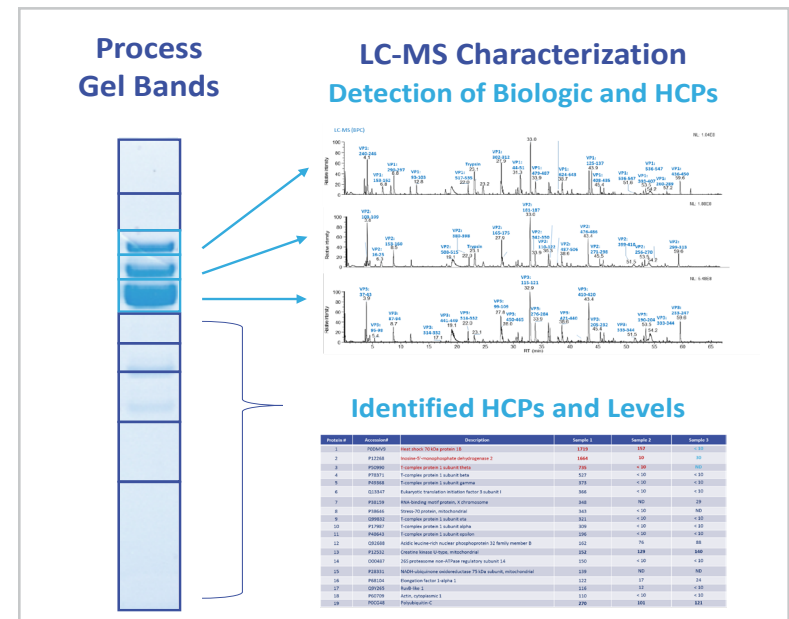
Process Gel Bands

LC-MS Characterization

Detection of Biologic and HCPs

Identified HCPs and Levels

| Protein # | Accession# | Description | Sample 1 | Sample 2 | Sample 3 |
|---|---|---|---|---|---|
| 1 | P0DMV9 | Heat shock 70 kDa protein 1B | 1719 | 157 | < 10 |
| 2 | P12268 | Inosine-5'-monophosphate dehydrogenase 2 | 1664 | 50 | 36 |
| 3 | P50990 | T-complex protein 1 subunit theta | 736 | < 10 | ND |
| 4 | P78371 | T-complex protein 1 subunit beta | 527 | < 10 | < 10 |
| 5 | P49368 | T-complex protein 1 subunit gamma | 373 | < 10 | < 10 |
| 6 | Q13347 | Eukaryotic translation initiation factor 3 subunit I | 366 | < 10 | < 10 |
| 7 | P16159 | RNA-binding motif protein, X chromosome | 348 | ND | 29 |
| 8 | P38646 | Stress-70 protein, mitochondrial | 343 | < 10 | < 10 |
| 9 | Q99832 | T-complex protein 1 subunit eta | 321 | < 10 | < 10 |
| 10 | P17987 | T-complex protein 1 subunit alpha | 309 | < 10 | < 10 |
| 11 | P48643 | T-complex protein 1 subunit epsilon | 196 | < 10 | < 10 |
| 12 | Q92688 | Acidic leucine-rich nuclear phosphoprotein 32 family member B | 162 | 76 | 86 |
| 13 | P12532 | Creatine kinase U-type, mitochondrial | 152 | 128 | 140 |
| 14 | O00487 | 26S proteasome non-ATPase regulatory subunit 14 | 150 | < 10 | < 10 |
| 15 | P28331 | NADH-ubiquinone oxidoreductase 75 kDa subunit, mitochondrial | 139 | ND | ND |
| 16 | P68104 | Elongation factor 1-alpha 1 | 122 | 17 | 24 |
| 17 | Q9H265 | RuvB-like 1 | 116 | 12 | < 10 |
| 18 | P60709 | Actin, cytoplasmic 1 | 110 | < 10 | < 10 |
| 19 | P0CG48 | Polyubiquitin-C | 270 | 102 | 121 |